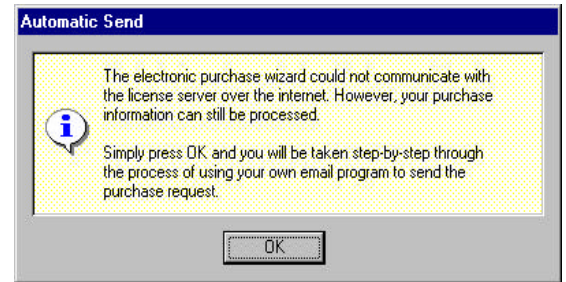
Automatic Send

The electronic purchase wizard could not communicate with the license server over the internet. However, your purchase information can still be processed.

Simply press OK and you will be taken step-by-step through the process of using your own email program to send the purchase request.

OK